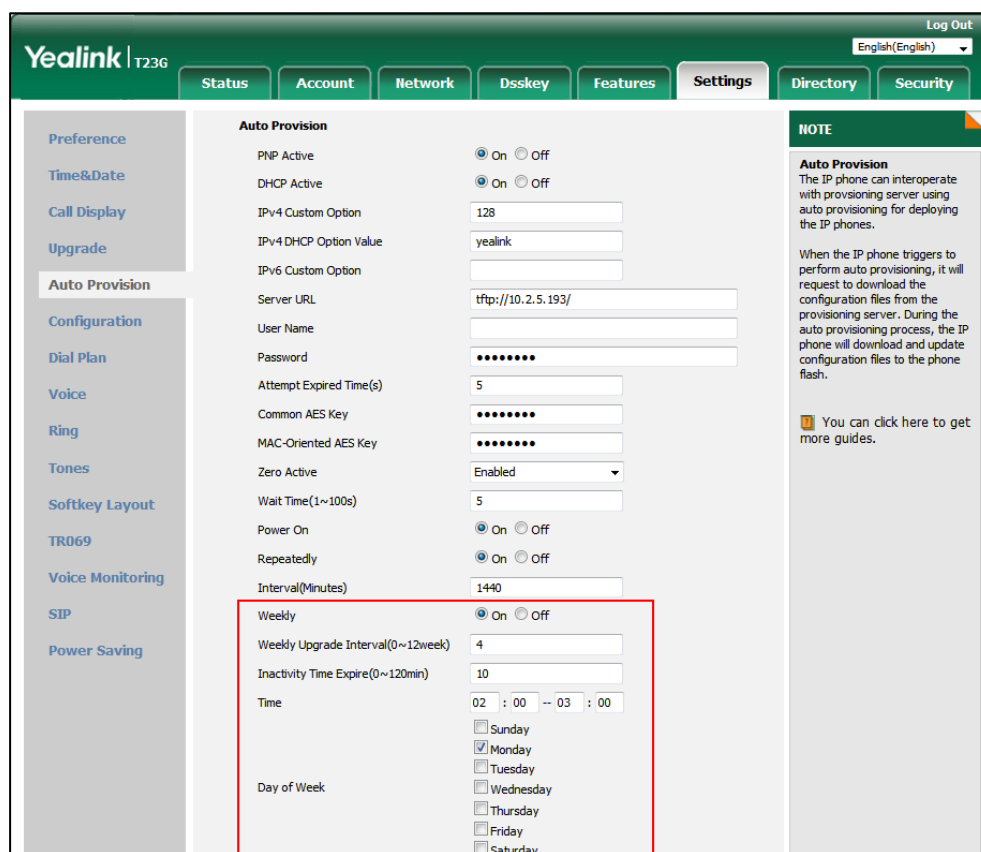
Log Out
English(English)
Yealink T23G
Status
Account
Network
Dsskey
Features
Settings
Directory
Security

Preference
Time&Date
Call Display
Upgrade
Auto Provision
Configuration
Dial Plan
Voice
Ring
Tones
Softkey Layout
TR069
Voice Monitoring
SIP
Power Saving

Auto Provision
PNP Active ◉ On ○ Off
DHCP Active ◉ On ○ Off
IPv4 Custom Option 128
IPv4 DHCP Option Value yealink
IPv6 Custom Option
Server URL tftp://10.2.5.193/
User Name
Password ••••••••
Attempt Expired Time(s) 5
Common AES Key ••••••••
MAC-Oriented AES Key ••••••••
Zero Active Enabled
Wait Time(1~100s) 5
Power On ◉ On ○ Off
Repeatedly ◉ On ○ Off
Interval(Minutes) 1440
Weekly ◉ On ○ Off
Weekly Upgrade Interval(0~12week) 4
Inactivity Time Expire(0~120min) 10
Time 02 : 00 -- 03 : 00
Day of Week
Sunday
Monday
Tuesday
Wednesday
Thursday
Friday
Saturday

NOTE
Auto Provision
The IP phone can interoperate with provsioning server using auto provisioning for deploying the IP phones.

When the IP phone triggers to perform auto provisioning, it will request to download the configuration files from the provisioning server. During the auto provisioning process, the IP phone will download and update configuration files to the phone flash.

You can click here to get more guides.